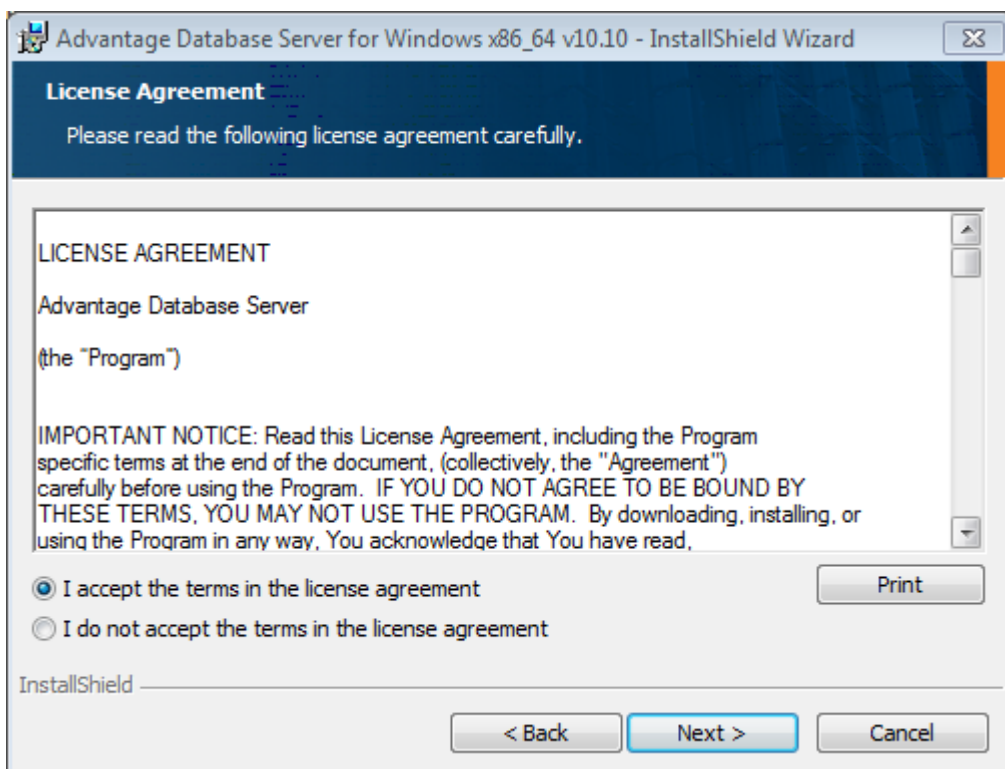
Advantage Database Server for Windows x86_64 v10.10 - InstallShield Wizard

License Agreement

Please read the following license agreement carefully.

LICENSE AGREEMENT

Advantage Database Server

(the "Program")

IMPORTANT NOTICE: Read this License Agreement, including the Program specific terms at the end of the document, (collectively, the "Agreement") carefully before using the Program. IF YOU DO NOT AGREE TO BE BOUND BY THESE TERMS, YOU MAY NOT USE THE PROGRAM. By downloading, installing, or using the Program in any way, You acknowledge that You have read,

I accept the terms in the license agreement

Print

I do not accept the terms in the license agreement

InstallShield

< Back

Next >

Cancel